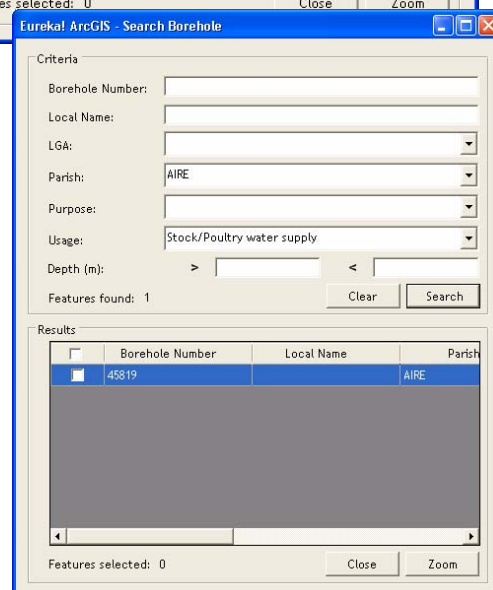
es selected: 0 Close Zoom

Eureka! ArcGIS - Search Borehole

Criteria

Borehole Number:

Local Name:

LGA:

Parish: AIRE

Purpose:

Usage: Stock/Poultry water supply

Depth (m): > <

Features found: 1

Clear

Search

Results

| | Borehole Number | Local Name | Parish |
|---|---|---|---|
| | 45819 | | AIRE |

Features selected: 0

Close

Zoom